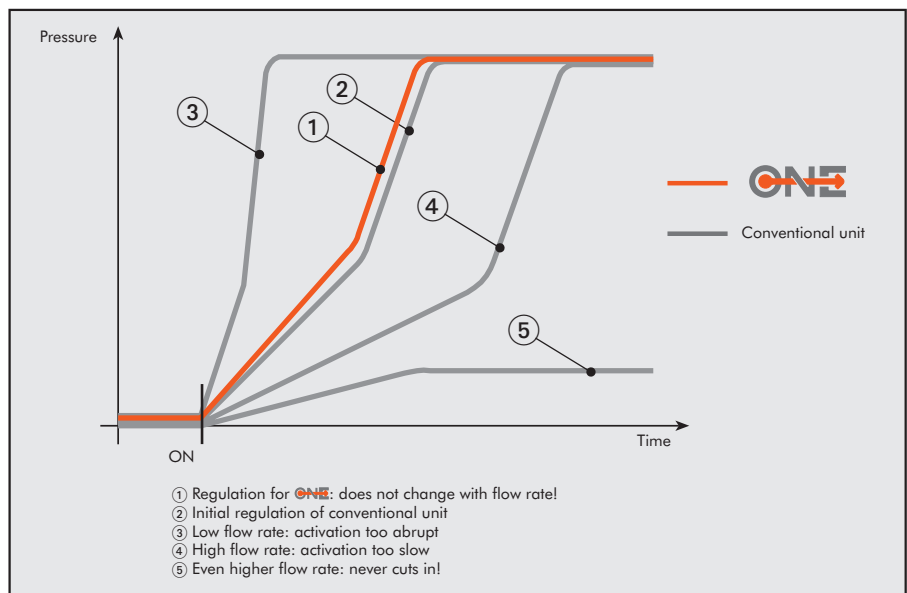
Pressure

3

2

1

ONE

Conventional unit

4

5

ON

Time

① Regulation for ONE: does not change with flow rate!
② Initial regulation of conventional unit
③ Low flow rate: activation too abrupt
④ High flow rate: activation too slow
⑤ Even higher flow rate: never cuts in!